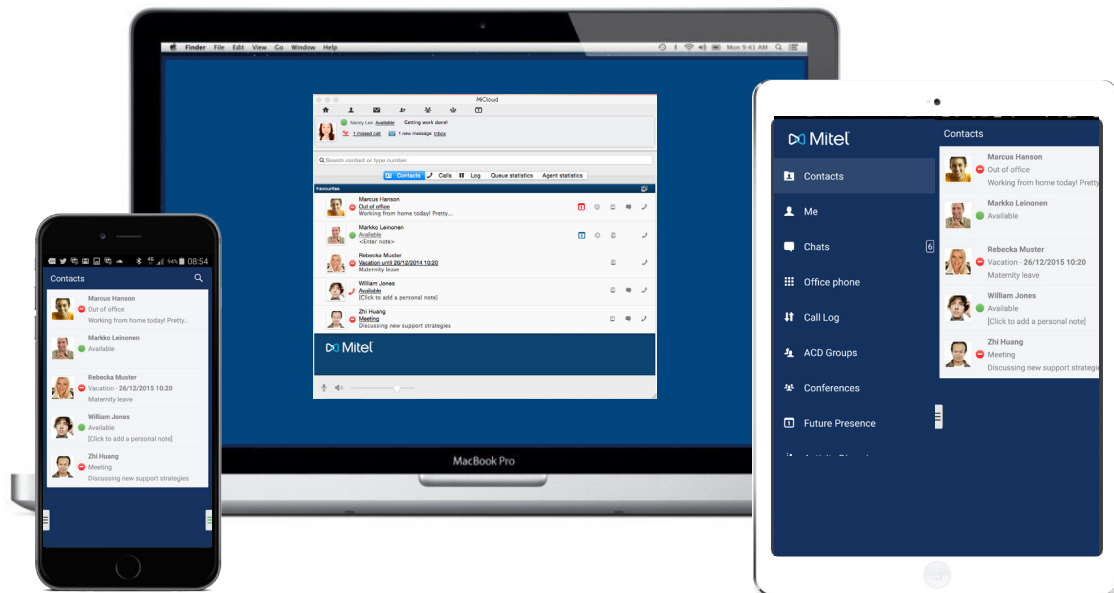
Finder File Edit View Go Window Help

Mon 9:41 AM

MiCloud

Nancy Lee Available Getting work done!

1 missed call 1 new message Inbox

Search contact or type number

Contacts Calls Log Queue statistics Agent statistics

Favourites

Marcus Hanson
Out of office
Working from home today! Pretty...

Markko Leinonen
Available
<Enter note>

Rebecka Muster
Vacation until 26/12/2014 10:20
Maternity leave

William Jones
Available
[Click to add a personal note]

Zhi Huang
Meeting
Discussing new support strategies

Mitel

MacBook Pro

08:54

Contacts

Marcus Hanson
Out of office
Working from home today! Pretty...

Markko Leinonen
Available

Rebecka Muster
Vacation - 26/12/2015 10:20
Maternity leave

William Jones
Available
[Click to add a personal note]

Zhi Huang
Meeting
Discussing new support strategies

Mitel

Contacts

Me

Chats 6

Office phone

Call Log

ACD Groups

Conferences

Future Presence

Contacts

Marcus Hanson
Out of office
Working from home today! Pretty

Markko Leinonen
Available

Rebecka Muster
Vacation - 26/12/2015 10:20
Maternity leave

William Jones
Available
[Click to add a personal note]

Zhi Huang
Meeting
Discussing new support strategi